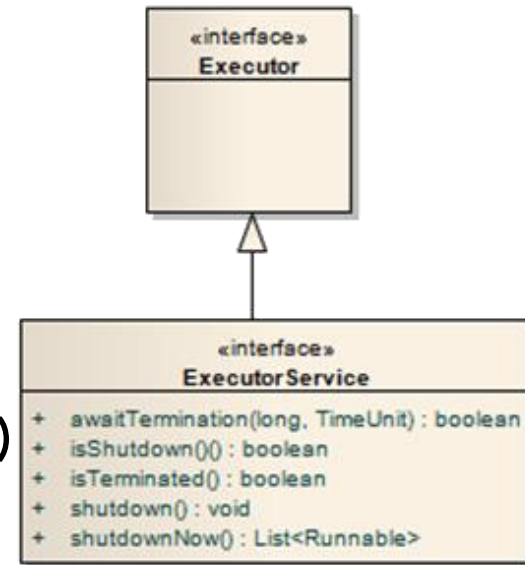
«interface»
Executor

«interface»
ExecutorService

+ awaitTermination(long, TimeUnit) : boolean
+ isShutdown()() : boolean
+ isTerminated() : boolean
+ shutdown() : void
+ shutdownNow() : List<Runnable>